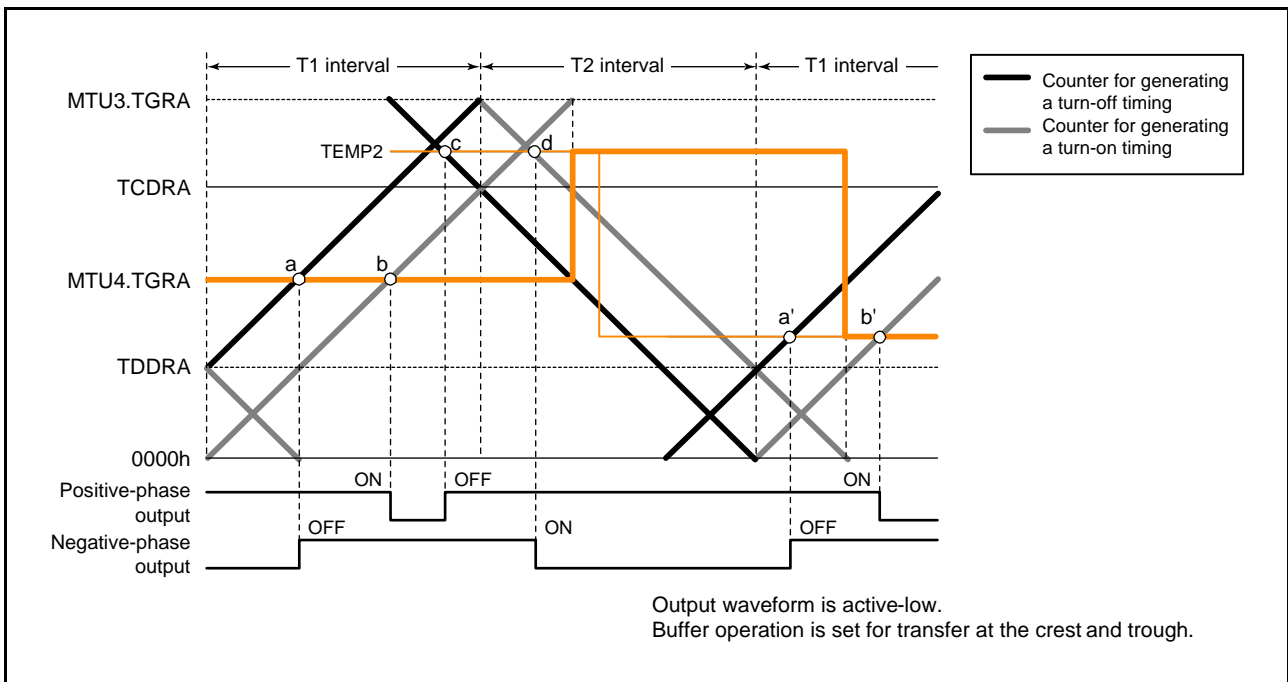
T1 interval

T2 interval

T1 interval

Counter for generating a turn-off timing

Counter for generating a turn-on timing

MTU3.TGRA

TEMP2

c

d

TCDRA

MTU4.TGRA

a

b

a'

b'

TDDRA

0000h

Positive-phase output

ON

OFF

ON

Negative-phase output

OFF

ON

OFF

Output waveform is active-low.
Buffer operation is set for transfer at the crest and trough.